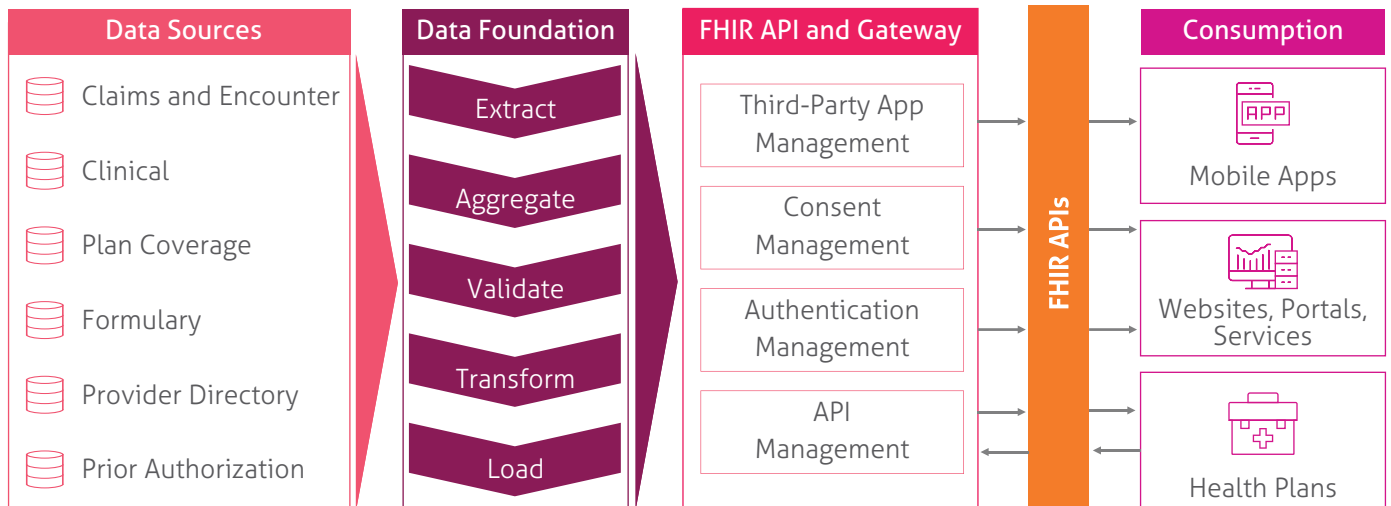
Data Sources

Claims and Encounter

Clinical

Plan Coverage

Formulary

Provider Directory

Prior Authorization

Data Foundation

Extract

Aggregate

Validate

Transform

Load

FHIR API and Gateway

Third-Party App Management

Consent Management

Authentication Management

API Management

FHIR APIs

Consumption

APP

Mobile Apps

Websites, Portals, Services

Health Plans